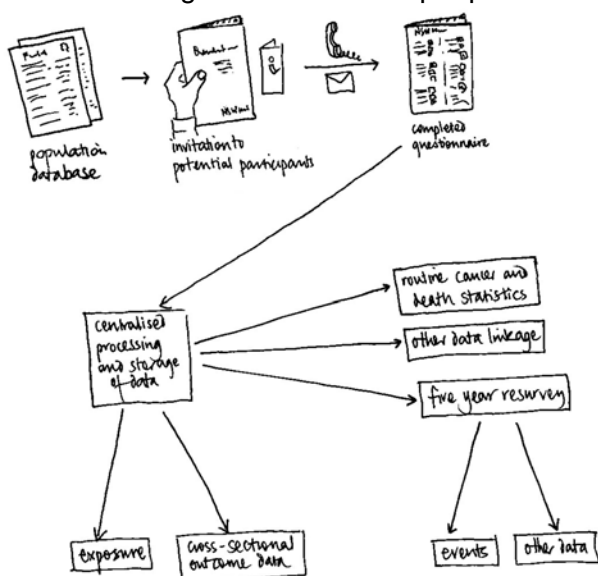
population database

invitation to potential participants

completed questionnaire

centralised processing and storage of data

routine cancer and death statistics

other data linkage

five year resurvey

exposure

cross-sectional outcome data

events

other data